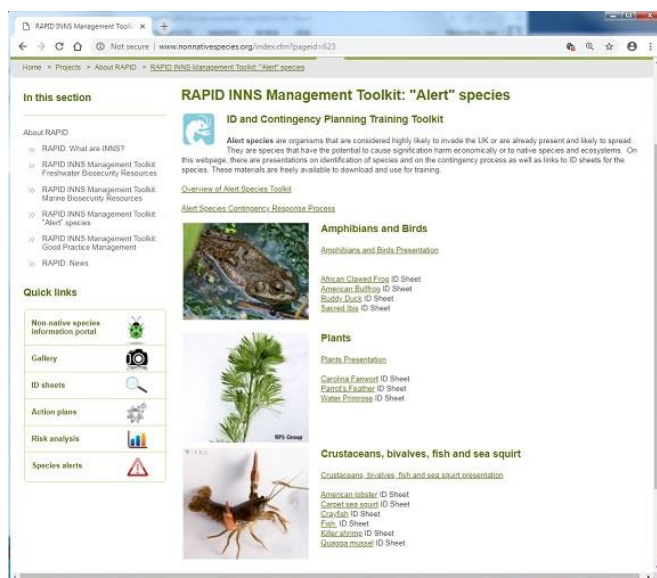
RAPID INNS Management Toolk ×

Not secure | www.nonnativespecies.org/index.cfm?pageid=623

Home > Projects > About RAPID > RAPID INNS Management Toolkit: "Alert" species

In this section

About RAPID

RAPID: What are INNS?

RAPID INNS Management Toolkit: Freshwater Biosecurity Resources

RAPID INNS Management Toolkit: Marine Biosecurity Resources

RAPID INNS Management Toolkit: "Alert" species

RAPID INNS Management Toolkit: Good Practice Management

RAPID: News

Quick links

Non-native species information portal

Gallery

ID sheets

Action plans

Risk analysis

Species alerts

RAPID INNS Management Toolkit: "Alert" species

ID and Contingency Planning Training Toolkit

Alert species are organisms that are considered highly likely to invade the UK or are already present and likely to spread. They are species that have the potential to cause signification harm economically or to native species and ecosystems. On this webpage, there are presentations on identification of species and on the contingency process as well as links to ID sheets for the species. These materials are freely available to download and use for training.

Overview of Alert Species Toolkit

Alert Species Contingency Response Process

Amphibians and Birds

Amphibians and Birds Presentation

African Clawed Frog ID Sheet
American Bullfrog ID Sheet
Ruddy Duck ID Sheet
Sacred Ibis ID Sheet

Plants

Plants Presentation

Carolina Fanwort ID Sheet
Parrot's Feather ID Sheet
Water Primrose ID Sheet

RPS Group

Crustaceans, bivalves, fish and sea squirt

Crustaceans, bivalves, fish and sea squirt presentation

American lobster ID Sheet
Carpet sea squirt ID Sheet
Crayfish ID Sheet
Fish ID Sheet
Killer shrimp ID Sheet
Quagga mussel ID Sheet